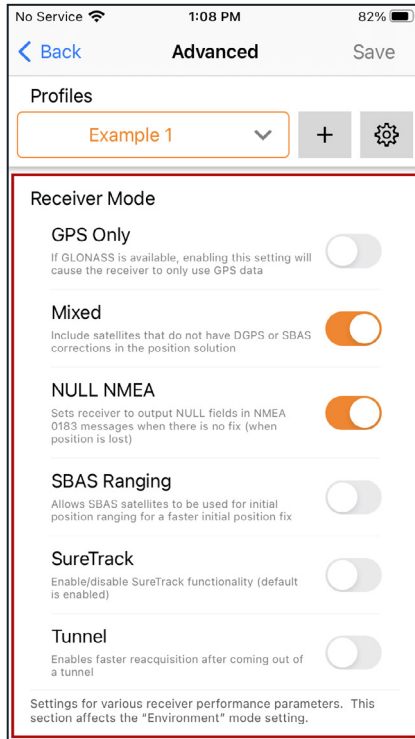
No Service
1:08 PM
82%

Back
Advanced
Save

Profiles

Example 1

+

Receiver Mode

GPS Only
If GLONASS is available, enabling this setting will cause the receiver to only use GPS data

Mixed
Include satellites that do not have DGPS or SBAS corrections in the position solution

NULL NMEA
Sets receiver to output NULL fields in NMEA 0183 messages when there is no fix (when position is lost)

SBAS Ranging
Allows SBAS satellites to be used for initial position ranging for a faster initial position fix

SureTrack
Enable/disable SureTrack functionality (default is enabled)

Tunnel
Enables faster reacquisition after coming out of a tunnel

Settings for various receiver performance parameters. This section affects the "Environment" mode setting.